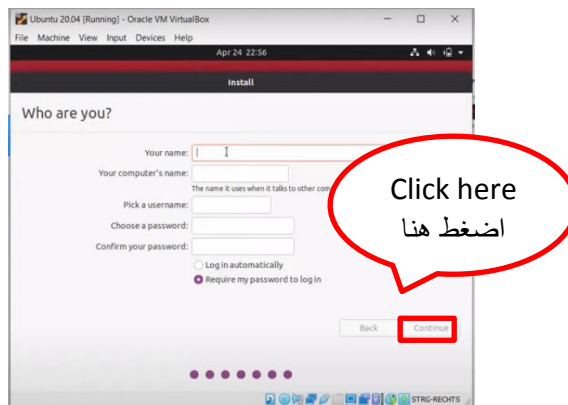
Ubuntu 20.04 [Running] - Oracle VM VirtualBox
File Machine View Input Devices Help
Apr 24 22:56
Install
Who are you?
Your name:
Your computer's name:
The name it uses when it talks to other com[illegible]
Pick a username:
Choose a password:
Confirm your password:
Log in automatically
Require my password to log in
Back
Continue
Click here
اضغط هنا
STRG-RECHTS